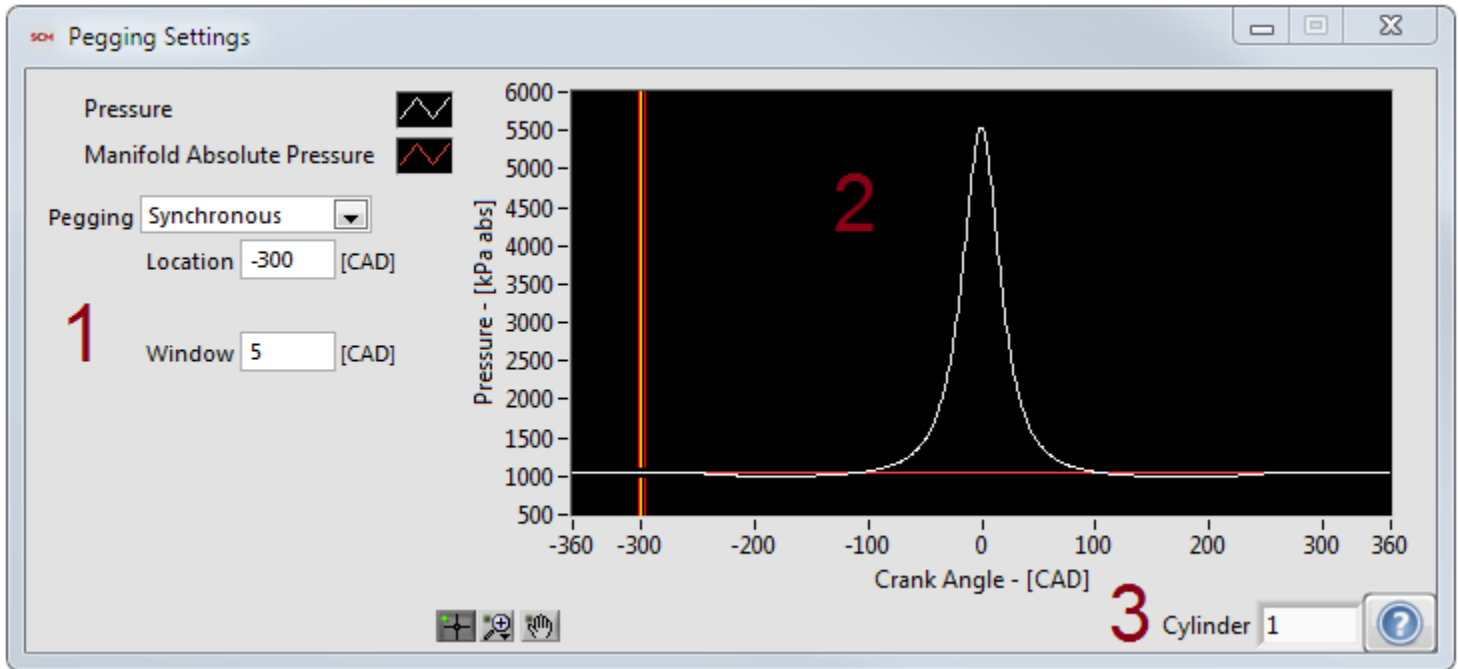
SCH Pegging Settings

Pressure

Manifold Absolute Pressure

Pegging Synchronous

Location -300 [CAD]

1

Window 5 [CAD]

2

6000
5500
5000
4500
4000
3500
3000
2500
2000
1500
1000
500

Pressure - [kPa abs]

-360 -300 -200 -100 0 100 200 300 360

Crank Angle - [CAD]

3 Cylinder 1